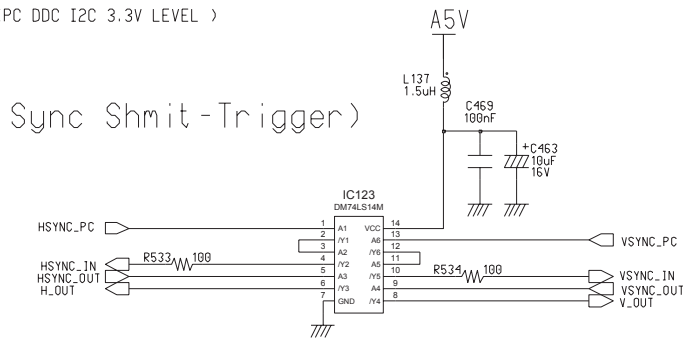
PC DDC I2C 3.3V LEVEL )

A5V

L137
1.5uH

C469
100nF

+C463
10uF
16V

Sync Shmit-Trigger)

IC123
DM74LS14M

HSYNC_PC

R533 100

HSYNC_IN
HSYNC_OUT
H_OUT

1 A1
2 /Y1
3 A2
4 /Y2
5 A3
6 /Y3
7 GND

14 VCC
13 A6
12 /Y6
11 A5
10 /Y5
9 A4
8 /Y4

VSYNC_PC

R534 100

VSYNC_IN
VSYNC_OUT
V_OUT